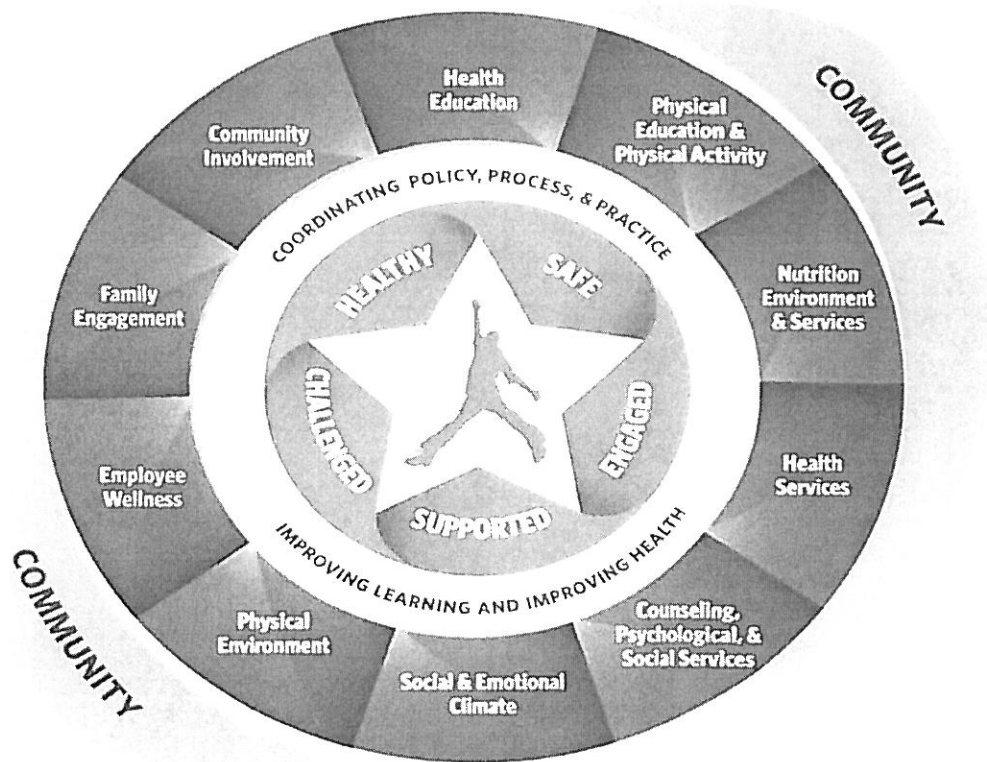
COMMUNITY

Health Education

Physical Education & Physical Activity

Nutrition Environment & Services

Health Services

Counseling, Psychological, & Social Services

Social & Emotional Climate

Physical Environment

Employee Wellness

Family Engagement

Community Involvement

COORDINATING POLICY, PROCESS, & PRACTICE

HEALTHY

SAFE

ENGAGED

SUPPORTED

CHALLENGED

IMPROVING LEARNING AND IMPROVING HEALTH

COMMUNITY